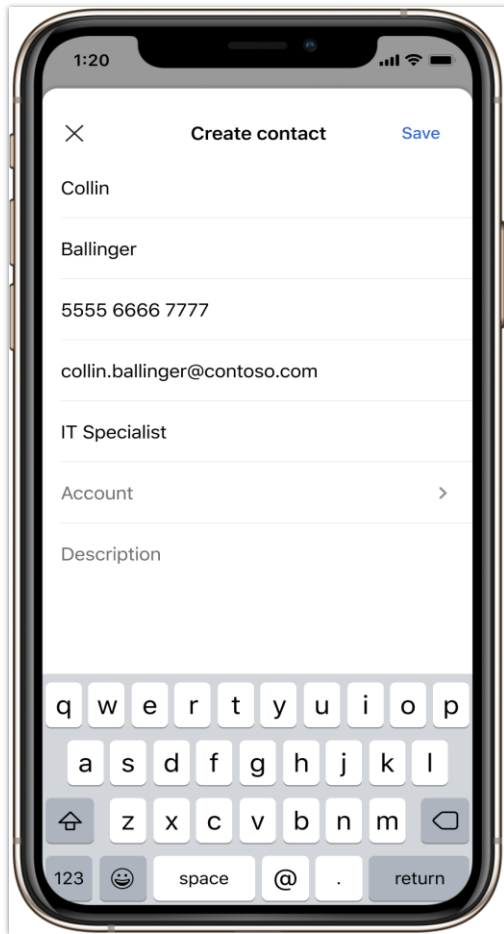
1:20

Create contact

Save

Collin

Ballinger

5555 6666 7777

collin.ballinger@contoso.com

IT Specialist

Account

Description

q w e r t y u i o p

a s d f g h j k l

z x c v b n m

123 space @ . return